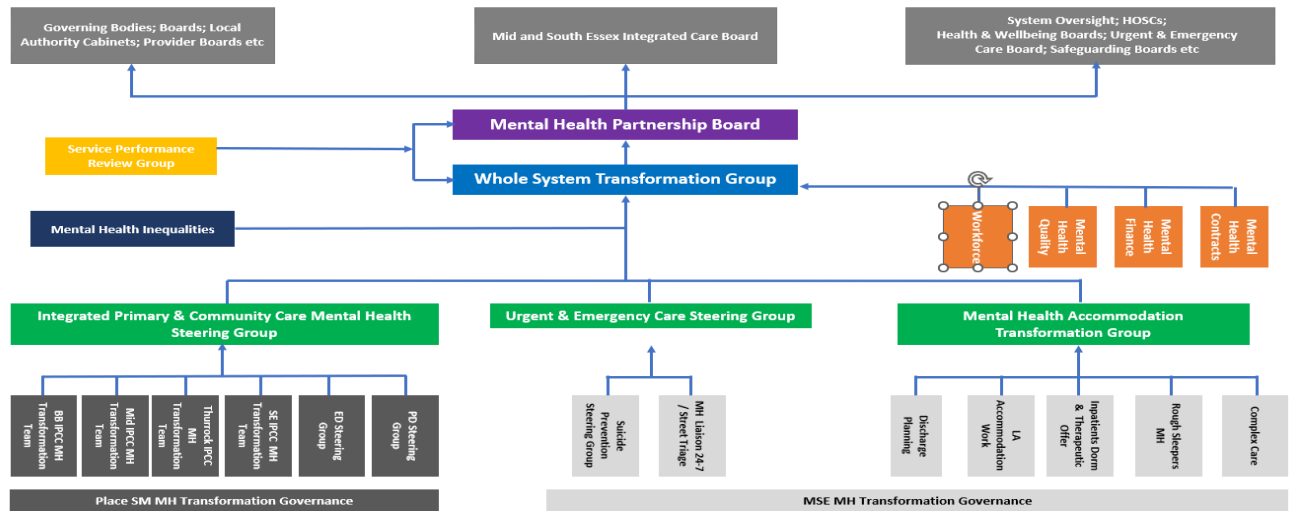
Governing Bodies; Boards; Local Authority Cabinets; Provider Boards etc

Mid and South Essex Integrated Care Board

System Oversight; HOSCs; Health & Wellbeing Boards; Urgent & Emergency Care Board; Safeguarding Boards etc

Mental Health Partnership Board

Service Performance Review Group

Whole System Transformation Group

Mental Health Inequalities

Workforce

Mental Health Quality

Mental Health Finance

Mental Health Contracts

Integrated Primary & Community Care Mental Health Steering Group

Urgent & Emergency Care Steering Group

Mental Health Accommodation Transformation Group

BB IPCC MH Transformation Team

Mid IPCC MH Transformation Team

Thurrock IPCC MH Transformation Team

SE IPCC MH Transformation Team

ED Steering Group

PD Steering Group

Suicide Prevention Steering Group

MH Liaison 24-7 / Street Triage

Discharge Planning

LA Accommodation Work

Inpatients Dom & Therapeutic Offer

Rough Sleepers MH

Complex Care

Place SM MH Transformation Governance

MSE MH Transformation Governance